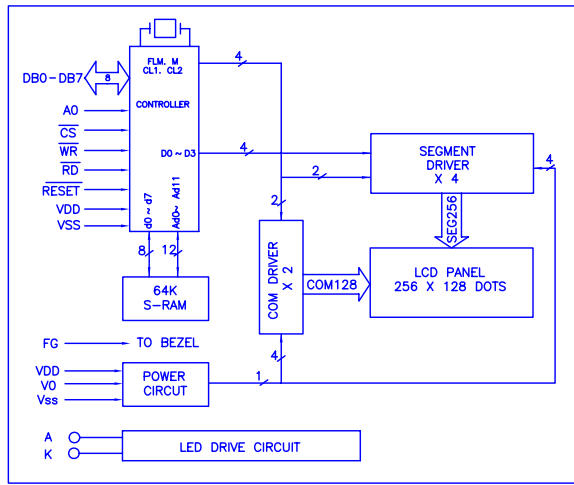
DB0 – DB7
8
FLM. M
CL1. CL2
CONTROLLER
A0
$\overline{CS}$
$\overline{WR}$
$\overline{RD}$
$\overline{RESET}$
VDD
VSS
d0 ~ d7
Ad0~ Ad11
D0 ~ D3
4
4
2
2
4
SEGMENT
DRIVER
X 4
SEG256
8
12
64K
S-RAM
COM DRIVER
X 2
COM128
LCD PANEL
256 X 128 DOTS
FG
TO BEZEL
4
VDD
V0
Vss
POWER
CIRCUT
1
A
K
LED DRIVE CIRCUIT